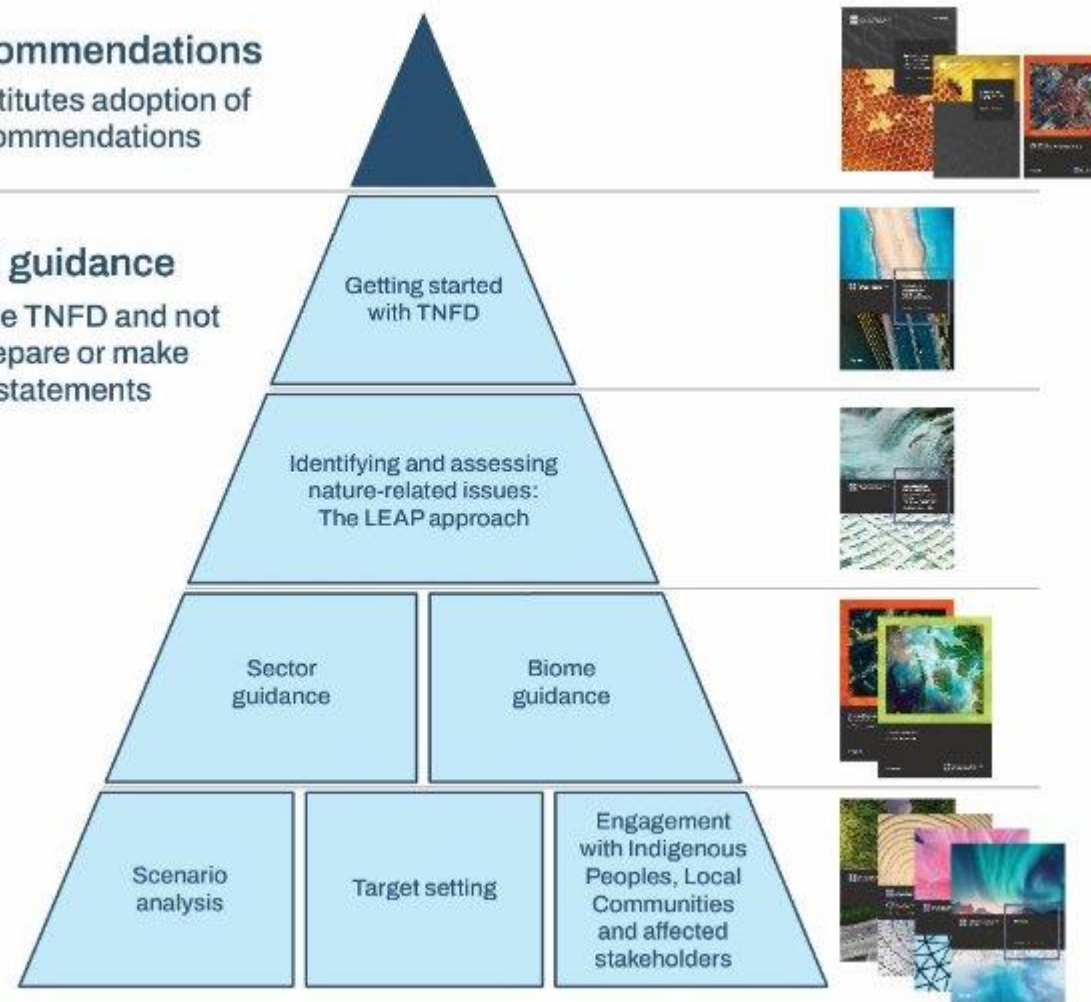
ommendations

titutes adoption of ommendations

guidance

e TNFD and not epare or make statements

Getting started with TNFD

Identifying and assessing nature-related issues: The LEAP approach

Sector guidance

Biome guidance

Scenario analysis

Target setting

Engagement with Indigenous Peoples, Local Communities and affected stakeholders